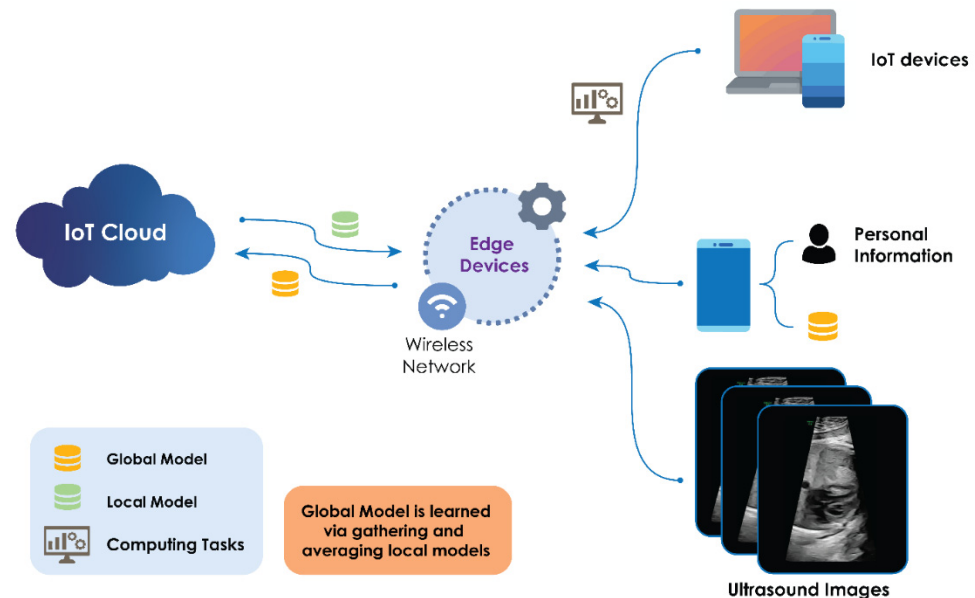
IoT devices

IoT Cloud

Edge Devices

Wireless Network

Personal Information

Global Model

Local Model

Computing Tasks

Global Model is learned via gathering and averaging local models

Ultrasound Images